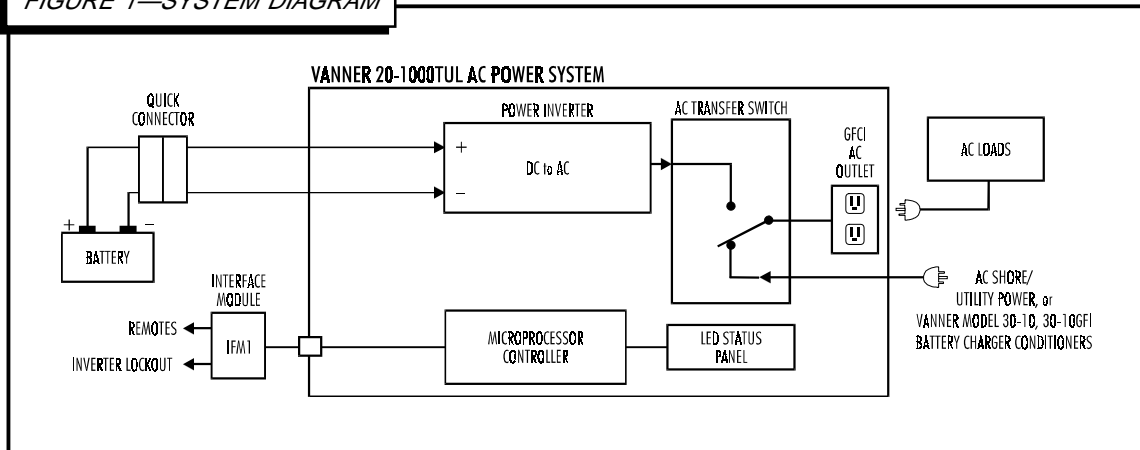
FIGURE 1—SYSTEM DIAGRAM

VANNER 20-1000TUL AC POWER SYSTEM

QUICK CONNECTOR

POWER INVERTER

+

DC to AC

−

AC TRANSFER SWITCH

GFCI AC OUTLET

AC LOADS

+ −

BATTERY

INTERFACE MODULE

IFM1

REMOTES

INVERTER LOCKOUT

MICROPROCESSOR CONTROLLER

LED STATUS PANEL

AC SHORE/ UTILITY POWER, or VANNER MODEL 30-10, 30-10GFI BATTERY CHARGER CONDITIONERS